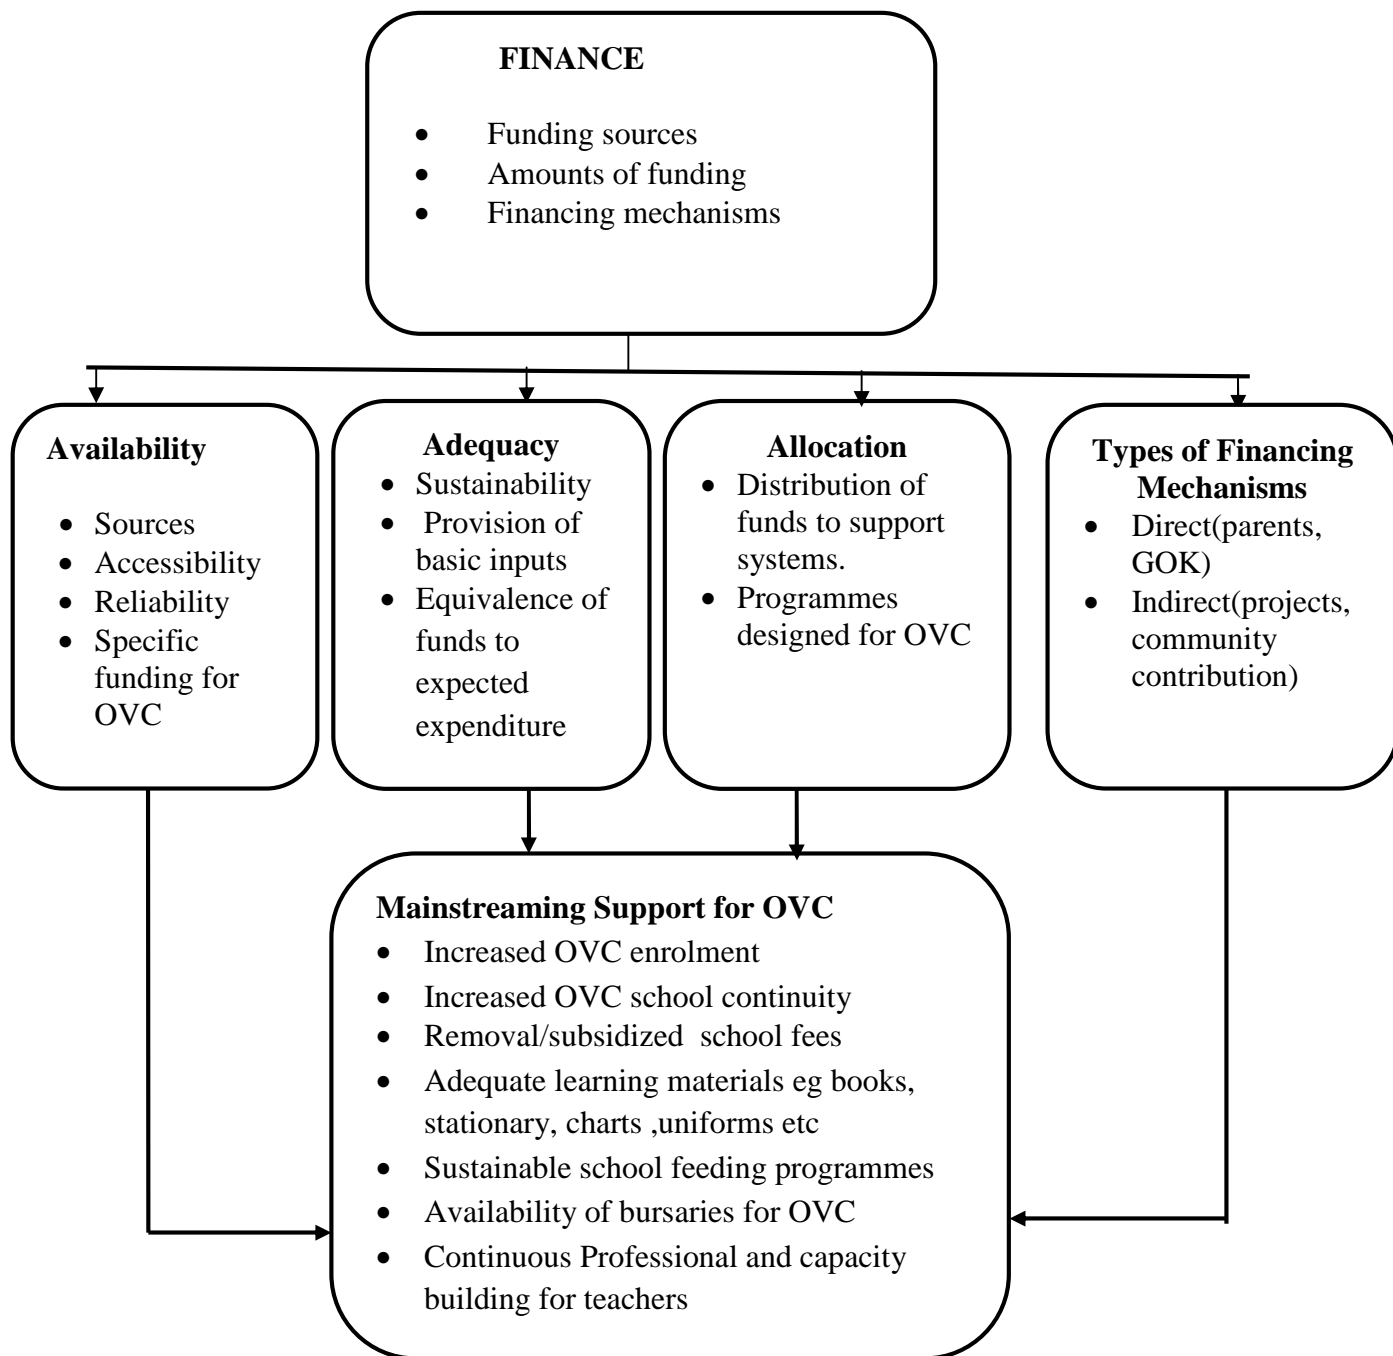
FINANCE

- Funding sources
- Amounts of funding
- Financing mechanisms

Availability

- Sources
- Accessibility
- Reliability
- Specific funding for OVC

Adequacy

- Sustainability
- Provision of basic inputs
- Equivalence of funds to expected expenditure

Allocation

- Distribution of funds to support systems.
- Programmes designed for OVC

Types of Financing Mechanisms

- Direct(parents, GOK)
- Indirect(projects, community contribution)

Mainstreaming Support for OVC

- Increased OVC enrolment
- Increased OVC school continuity
- Removal/subsidized school fees
- Adequate learning materials eg books, stationary, charts ,uniforms etc
- Sustainable school feeding programmes
- Availability of bursaries for OVC
- Continuous Professional and capacity building for teachers